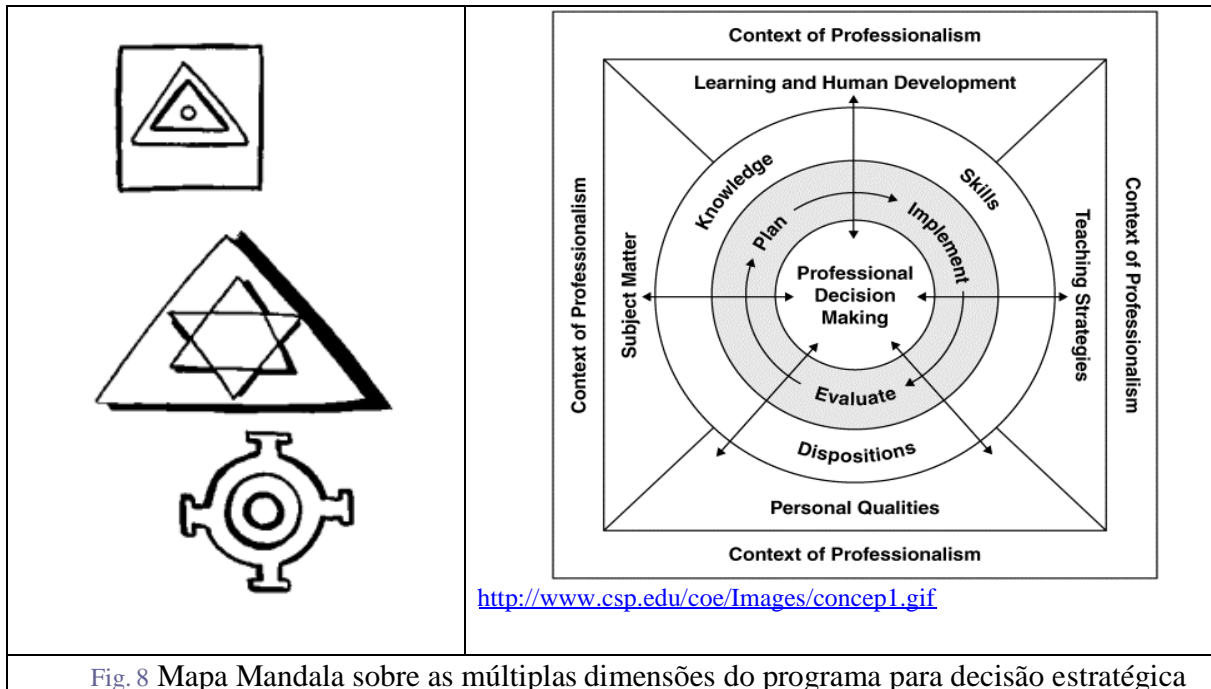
Context of Professionalism

Learning and Human Development

Context of Professionalism

Subject Matter

Knowledge

Skills

Plan

Implement

Professional Decision Making

Evaluate

Teaching Strategies

Context of Professionalism

Dispositions

Personal Qualities

Context of Professionalism

http://www.csp.edu/coe/Images/concep1.gif

Fig. 8 Mapa Mandala sobre as múltiplas dimensões do programa para decisão estratégica